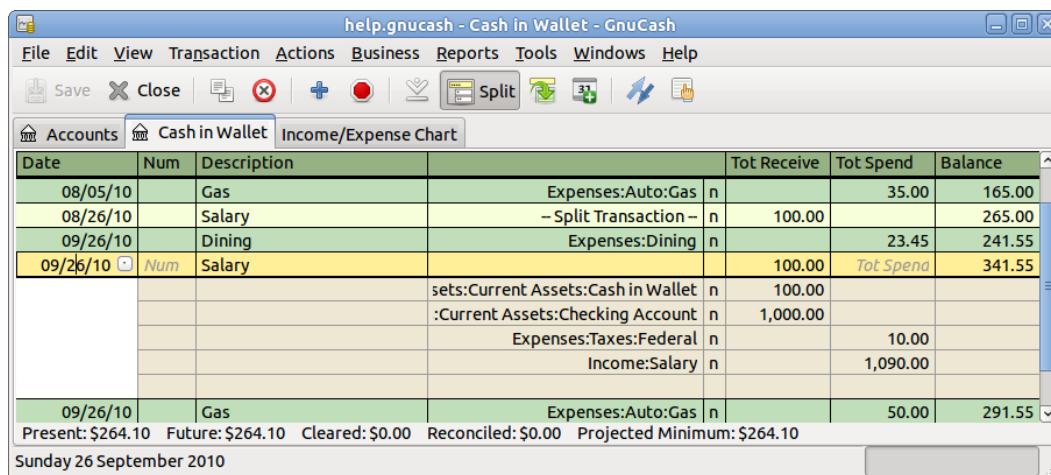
help.gnucash - Cash in Wallet - GnuCash

File Edit View Transaction Actions Business Reports Tools Windows Help

Save Close Split

Accounts Cash in Wallet Income/Expense Chart

| Date | Num | Description | | | Tot Receive | Tot Spend | Balance |
|---|---|---|---|---|---|---|---|
| 08/05/10 | | Gas | Expenses:Auto:Gas | n | | 35.00 | 165.00 |
| 08/26/10 | | Salary | -- Split Transaction -- | n | 100.00 | | 265.00 |
| 09/26/10 | | Dining | Expenses:Dining | n | | 23.45 | 241.55 |
| 09/26/10 | Num | Salary | | | 100.00 | Tot Spend | 341.55 |
| | | | sets:Current Assets:Cash in Wallet | n | 100.00 | | |
| | | | :Current Assets:Checking Account | n | 1,000.00 | | |
| | | | Expenses:Taxes:Federal | n | | 10.00 | |
| | | | Income:Salary | n | | 1,090.00 | |
| | | | | | | | |
| 09/26/10 | | Gas | Expenses:Auto:Gas | n | | 50.00 | 291.55 |

Present: $264.10 Future: $264.10 Cleared: $0.00 Reconciled: $0.00 Projected Minimum: $264.10

Sunday 26 September 2010